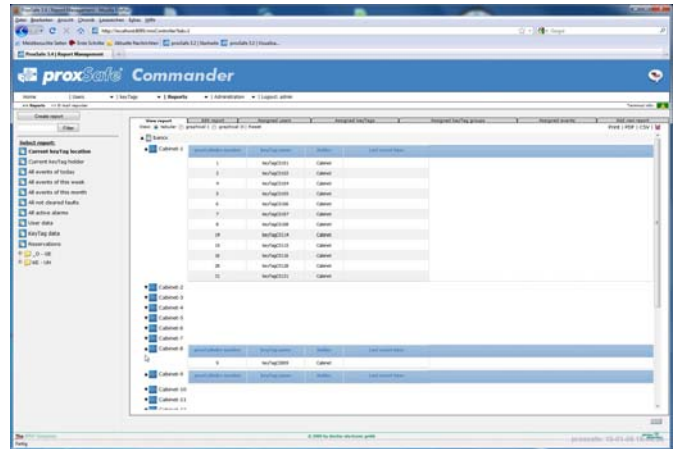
proxSafe Commander

Create report

Filter

Select report:
Current keyTag location
Current keyTag holder
All events of today
All events of this week
All events of this month
All not cleared faults
All active alarms
User data
KeyTag data
Reservations

View report | Edit report | Assigned users | Assigned keyTags | Assigned keyTag groups | Assigned events | Add new report

Print | PDF | CSV

Basics
Cabinet 1

| | keyTag name | Status | |
|---|---|---|---|
| 1 | keyTag0101 | Cabinet | |
| 2 | keyTag0102 | Cabinet | |
| 4 | keyTag0104 | Cabinet | |
| 5 | keyTag0105 | Cabinet | |
| 6 | keyTag0106 | Cabinet | |
| 7 | keyTag0107 | Cabinet | |
| 8 | keyTag0108 | Cabinet | |
| 10 | keyTag0110 | Cabinet | |
| 11 | keyTag0111 | Cabinet | |
| 12 | keyTag0112 | Cabinet | |
| 20 | keyTag0120 | Cabinet | |
| 21 | keyTag0121 | Cabinet | |

Cabinet 2
Cabinet 3
Cabinet 4
Cabinet 5
Cabinet 6
Cabinet 7
Cabinet 8

| | keyTag name | Status | |
|---|---|---|---|
| 9 | keyTag0809 | Cabinet | |

Cabinet 9
Cabinet 10
Cabinet 11

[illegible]